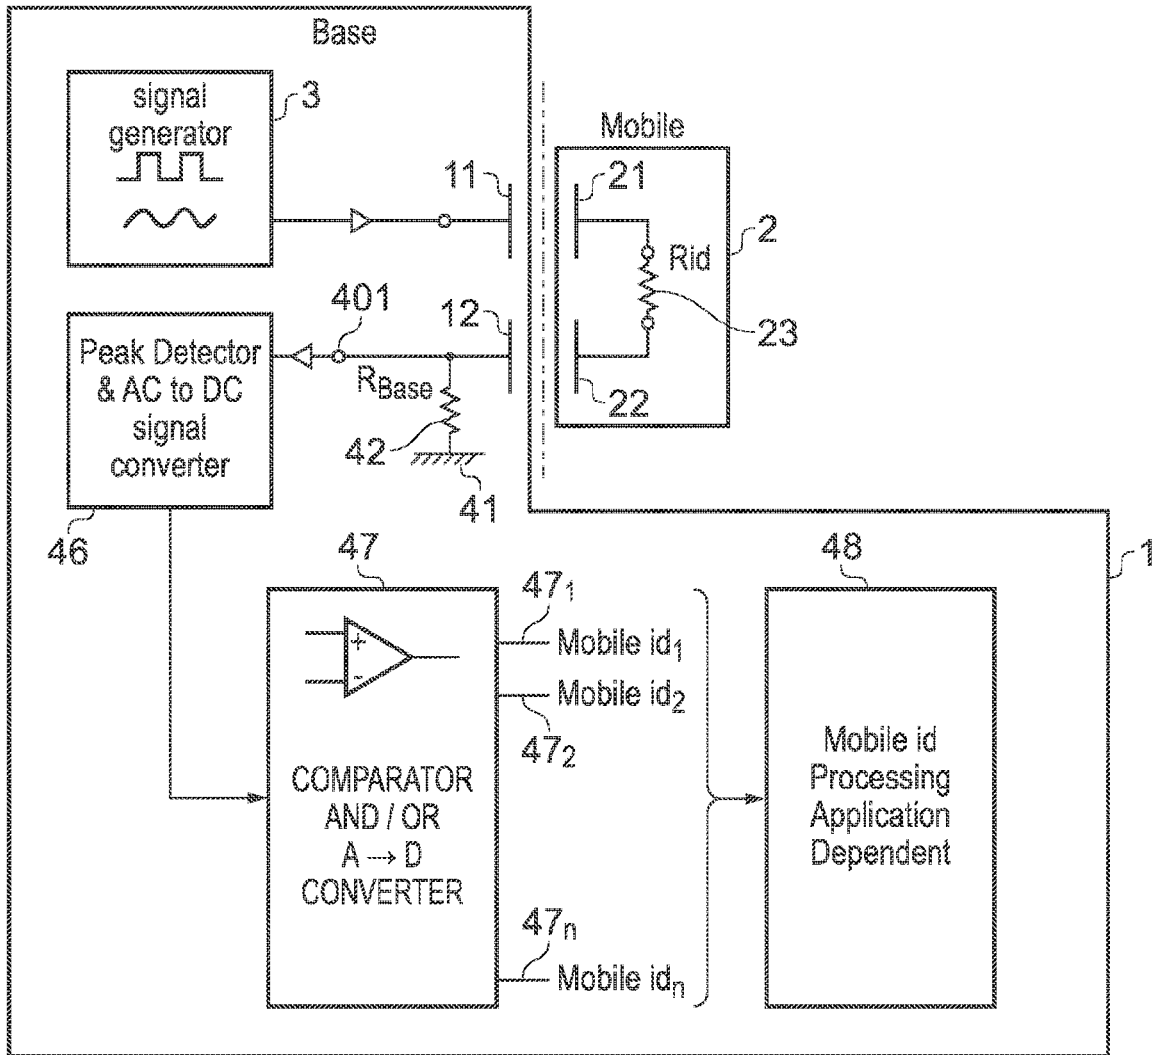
Base

signal generator

3

11

Mobile

21

2

Rid

401

12

23

Peak Detector & AC to DC signal converter

$R_{Base}$

22

42

41

46

1

47

48

$47_1$

Mobile $id_1$

Mobile $id_2$

$47_2$

+

-

Mobile id Processing Application Dependent

COMPARATOR AND / OR A → D CONVERTER

$47_n$

Mobile $id_n$